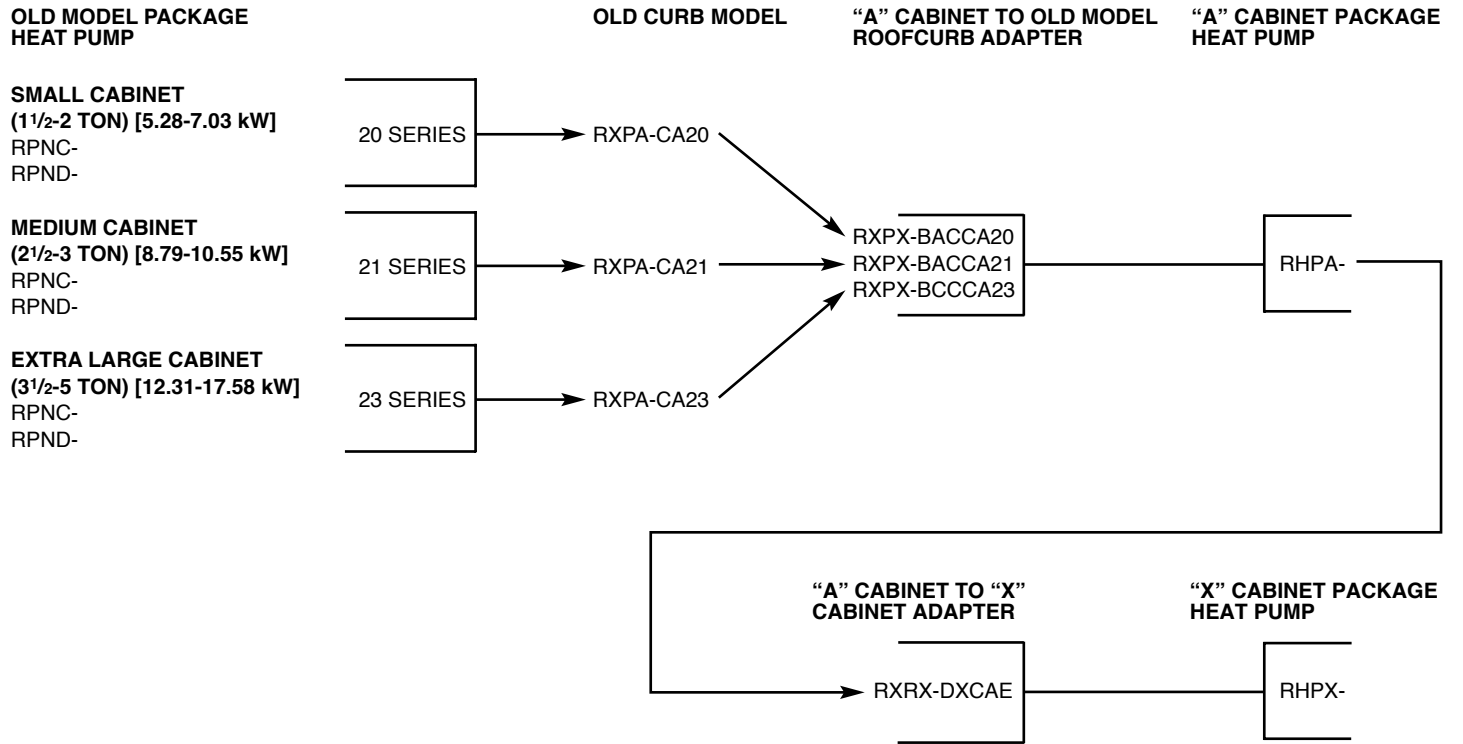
OLD MODEL PACKAGE HEAT PUMP

OLD CURB MODEL

“A” CABINET TO OLD MODEL ROOFCURB ADAPTER

“A” CABINET PACKAGE HEAT PUMP

SMALL CABINET
(1$\frac{1}{2}$-2 TON) [5.28-7.03 kW]
RPNC-
RPND-

20 SERIES

RXPA-CA20

MEDIUM CABINET
(2$\frac{1}{2}$-3 TON) [8.79-10.55 kW]
RPNC-
RPND-

21 SERIES

RXPA-CA21

RXPX-BACCA20
RXPX-BACCA21
RXPX-BCCCA23

RHPA-

EXTRA LARGE CABINET
(3$\frac{1}{2}$-5 TON) [12.31-17.58 kW]
RPNC-
RPND-

23 SERIES

RXPA-CA23

“A” CABINET TO “X” CABINET ADAPTER

“X” CABINET PACKAGE HEAT PUMP

RXRX-DXCAE

RHPX-